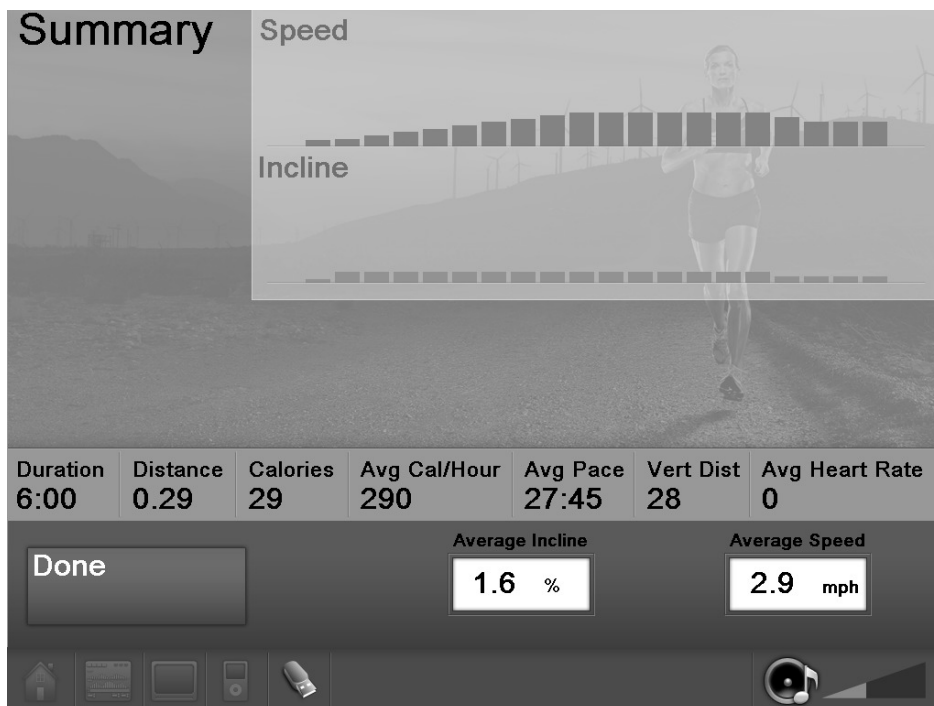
Summary

Speed

Incline

| Duration | Distance | Calories | Avg Cal/Hour | Avg Pace | Vert Dist | Avg Heart Rate |
|---|---|---|---|---|---|---|
| 6:00 | 0.29 | 29 | 290 | 27:45 | 28 | 0 |

Done

Average Incline
1.6 %

Average Speed
2.9 mph